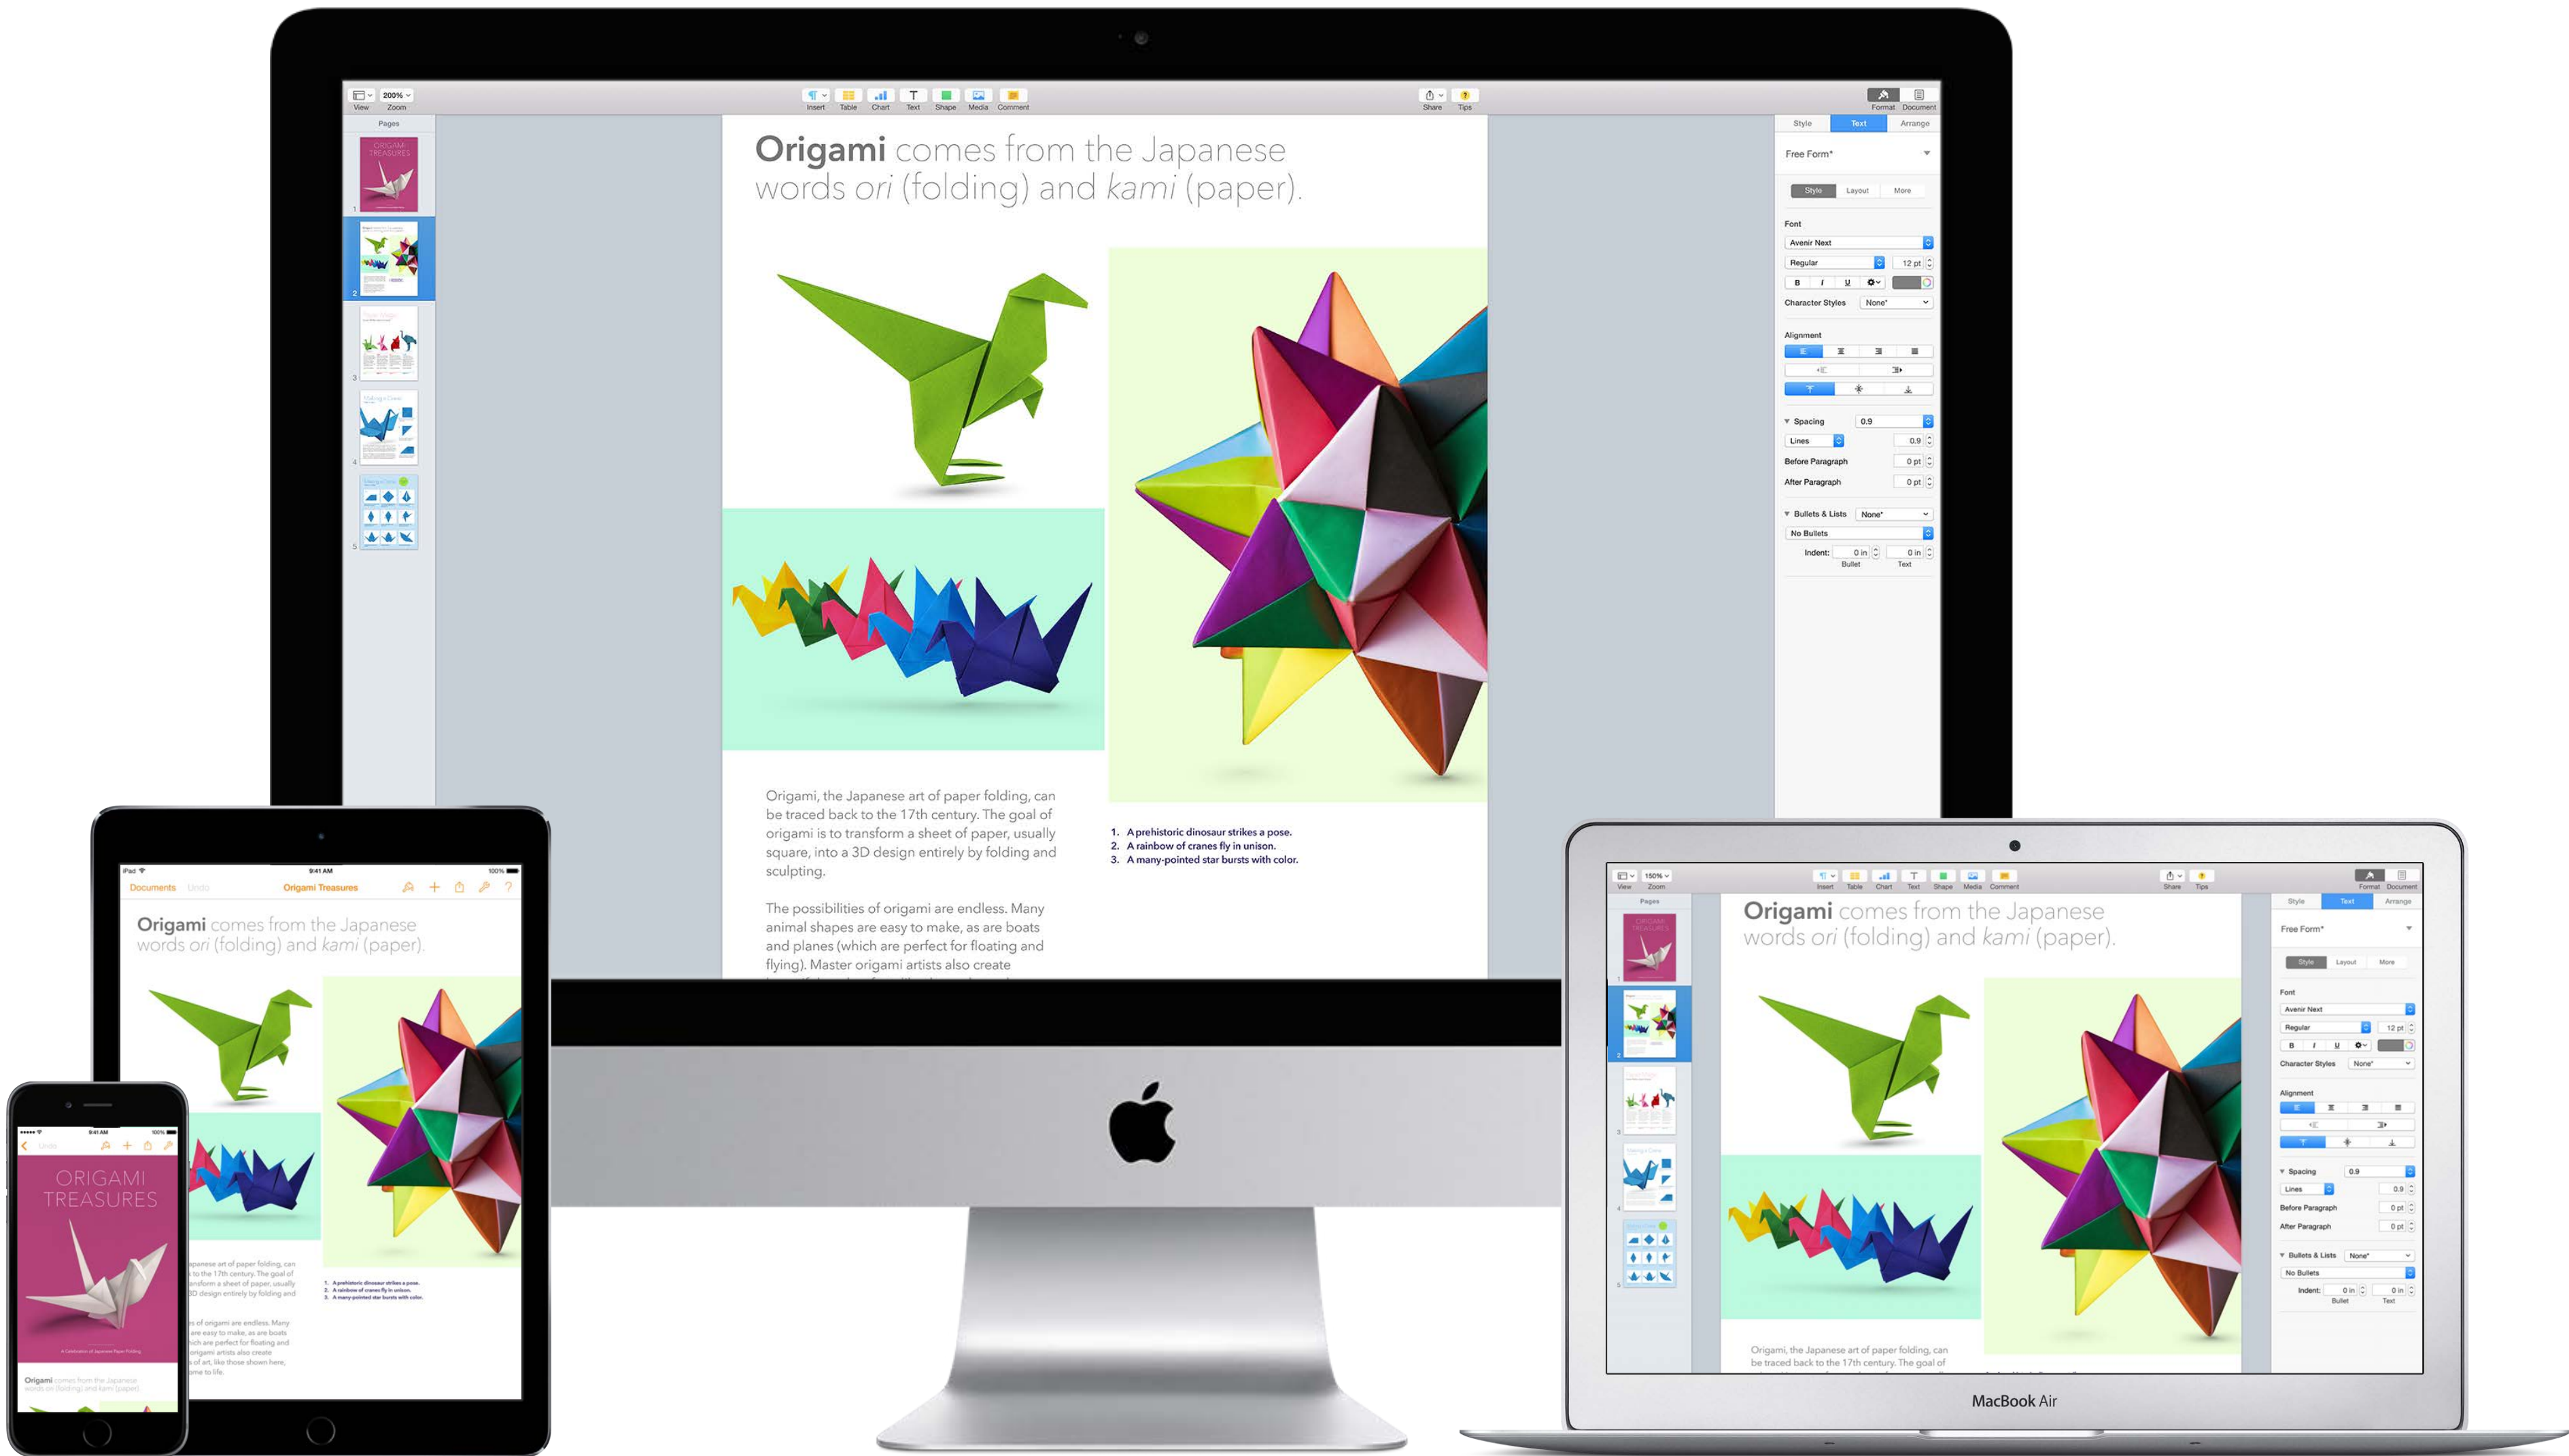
View 200% Zoom

Insert Table Chart Text Shape Media Comment

Share Tips

Format Document

Pages

Origami comes from the Japanese words *ori* (folding) and *kami* (paper).

Origami, the Japanese art of paper folding, can be traced back to the 17th century. The goal of origami is to transform a sheet of paper, usually square, into a 3D design entirely by folding and sculpting.

The possibilities of origami are endless. Many animal shapes are easy to make, as are boats and planes (which are perfect for floating and flying). Master origami artists also create

1. A prehistoric dinosaur strikes a pose.
2. A rainbow of cranes fly in unison.
3. A many-pointed star bursts with color.

Style Text Arrange

Free Form*

Style Layout More

Font

Avenir Next

Regular 12 pt

B I U

Character Styles None*

Alignment

Spacing 0.9

Lines 0.9

Before Paragraph 0 pt

After Paragraph 0 pt

Bullets & Lists None*

No Bullets

Indent: 0 in 0 in

Bullet Text

iPad 9:41 AM 100%

Documents Undo Origami Treasures

Origami comes from the Japanese words *ori* (folding) and *kami* (paper).

9:41 AM

Undo

ORIGAMI TREASURES

Origami comes from the Japanese words ori (folding) and kami (paper).

MacBook Air